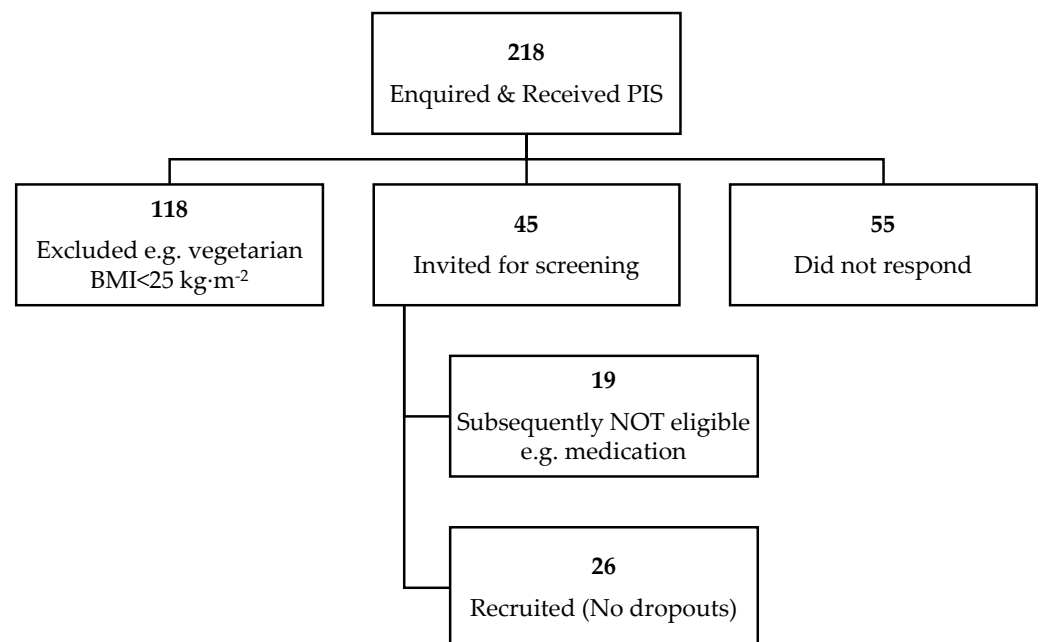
**218**
Enquired & Received PIS

**118**
Excluded e.g. vegetarian BMI<25 kg·m$^{-2}$

**45**
Invited for screening

**55**
Did not respond

**19**
Subsequently NOT eligible e.g. medication

**26**
Recruited (No dropouts)